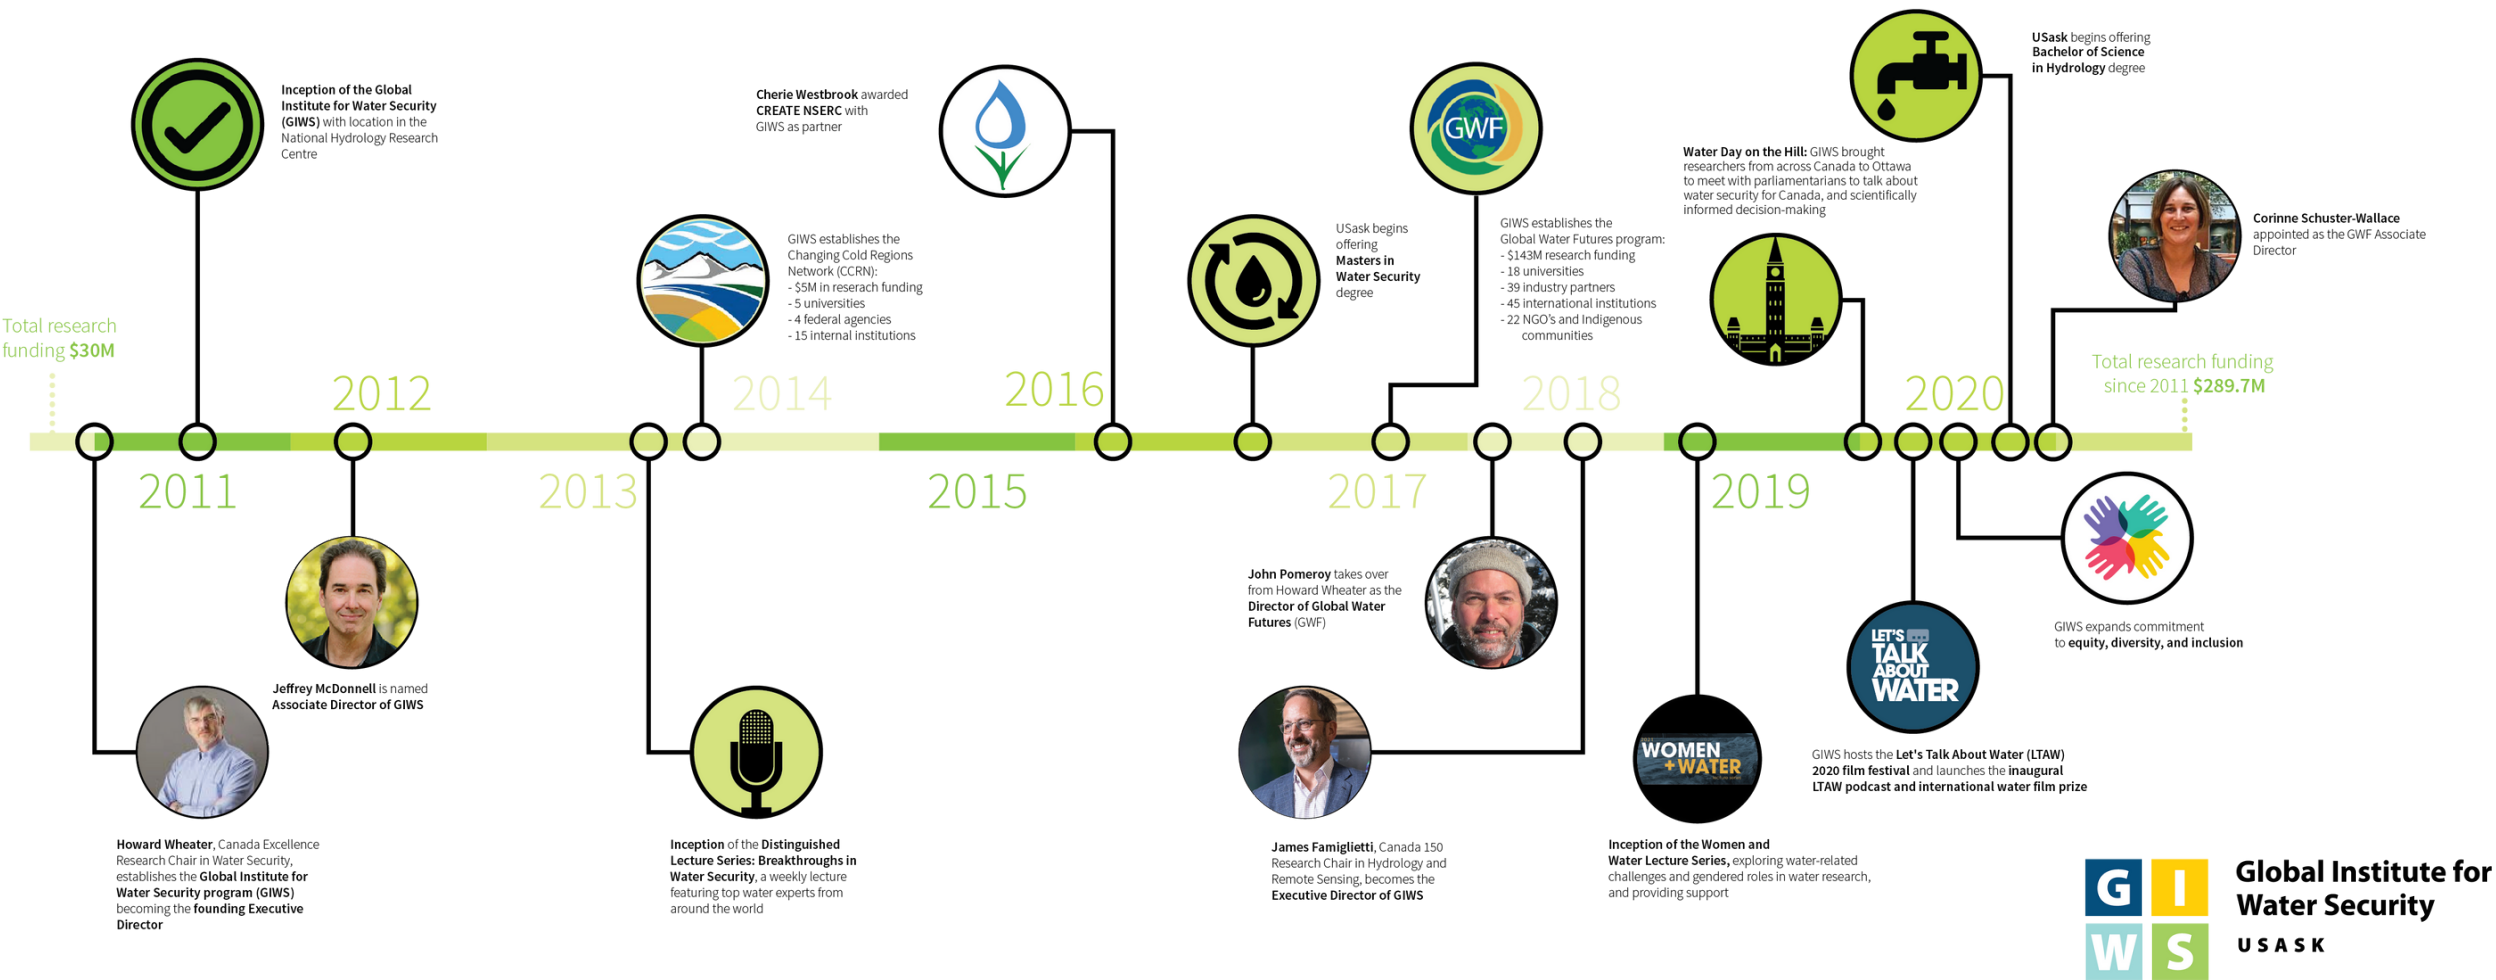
Total research funding $30M

Inception of the Global Institute for Water Security (GIWS) with location in the National Hydrology Research Centre

2011

2012

Howard Wheater, Canada Excellence Research Chair in Water Security, establishes the Global Institute for Water Security program (GIWS) becoming the founding Executive Director

Jeffrey McDonnell is named Associate Director of GIWS

2013

Inception of the Distinguished Lecture Series: Breakthroughs in Water Security, a weekly lecture featuring top water experts from around the world

GIWS establishes the Changing Cold Regions Network (CCRN):
- $5M in reserach funding
- 5 universities
- 4 federal agencies
- 15 internal institutions

2014

Cherie Westbrook awarded CREATE NSERC with GIWS as partner

2015

2016

USask begins offering Masters in Water Security degree

GWF

GIWS establishes the Global Water Futures program:
- $143M research funding
- 18 universities
- 39 industry partners
- 45 international institutions
- 22 NGO's and Indigenous communities

2017

John Pomeroy takes over from Howard Wheater as the Director of Global Water Futures (GWF)

James Famiglietti, Canada 150 Research Chair in Hydrology and Remote Sensing, becomes the Executive Director of GIWS

2018

Water Day on the Hill: GIWS brought researchers from across Canada to Ottawa to meet with parliamentarians to talk about water security for Canada, and scientifically informed decision-making

2019

WOMEN + WATER

Inception of the Women and Water Lecture Series, exploring water-related challenges and gendered roles in water research, and providing support

USask begins offering Bachelor of Science in Hydrology degree

2020

LET'S TALK ABOUT WATER

GIWS hosts the Let's Talk About Water (LTAW) 2020 film festival and launches the inaugural LTAW podcast and international water film prize

Corinne Schuster-Wallace appointed as the GWF Associate Director

Total research funding since 2011 $289.7M

GIWS expands commitment to equity, diversity, and inclusion

G I W S Global Institute for Water Security USASK